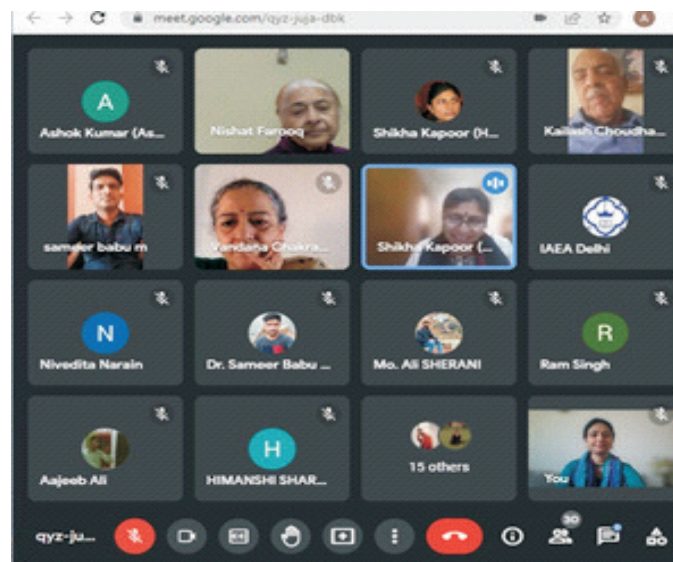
meet.google.com/qyz-juja-dbk

A
Ashok Kumar (As...

Nishat Farooq

Shikha Kapoor (H...

Kailash Choudha...

sameer babu m

Vandana Chakra...

Shikha Kapoor (...

IAEA Delhi

N
Nivedita Narain

Dr. Sameer Babu ...

Mo. Ali SHERANI

R
Ram Singh

Aajeeb Ali

H
HIMANSHI SHAR...

15 others

You

qyz-ju...

30